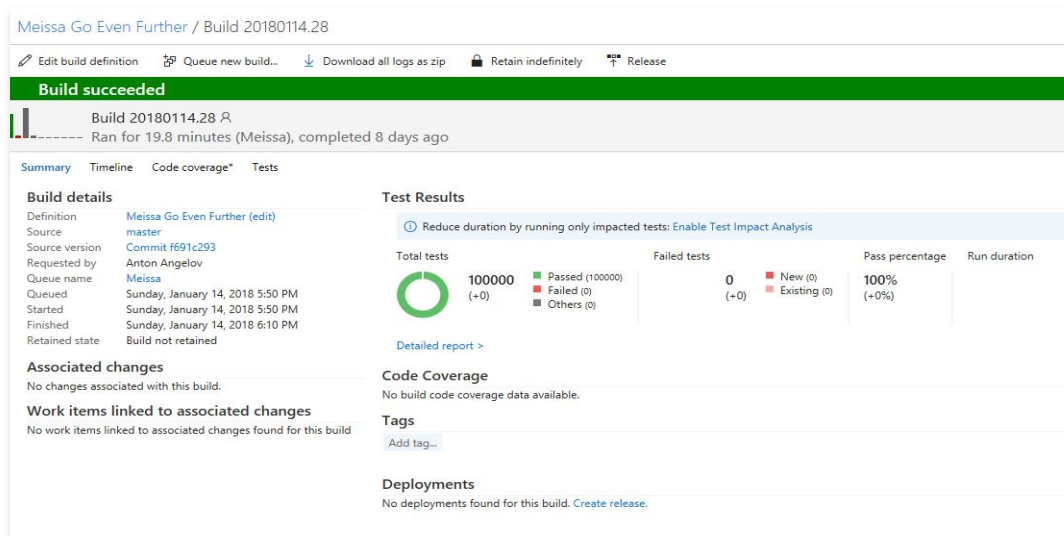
Meissa Go Even Further / Build 20180114.28

Edit build definition   Queue new build...   Download all logs as zip   Retain indefinitely   Release

Build succeeded

Build 20180114.28
Ran for 19.8 minutes (Meissa), completed 8 days ago

Summary   Timeline   Code coverage*   Tests

Build details

| | |
|---|---|
| Definition | Meissa Go Even Further (edit) |
| Source | master |
| Source version | Commit f691c293 |
| Requested by | Anton Angelov |
| Queue name | Meissa |
| Queued | Sunday, January 14, 2018 5:50 PM |
| Started | Sunday, January 14, 2018 5:50 PM |
| Finished | Sunday, January 14, 2018 6:10 PM |
| Retained state | Build not retained |

Associated changes
No changes associated with this build.

Work items linked to associated changes
No work items linked to associated changes found for this build

Test Results

Reduce duration by running only impacted tests: Enable Test Impact Analysis

| Total tests | | Failed tests | | Pass percentage | Run duration |
|---|---|---|---|---|---|
| 100000 (+0) | Passed (100000) Failed (0) Others (0) | 0 (+0) | New (0) Existing (0) | 100% (+0%) | |

Detailed report >

Code Coverage
No build code coverage data available.

Tags
Add tag...

Deployments
No deployments found for this build. Create release.